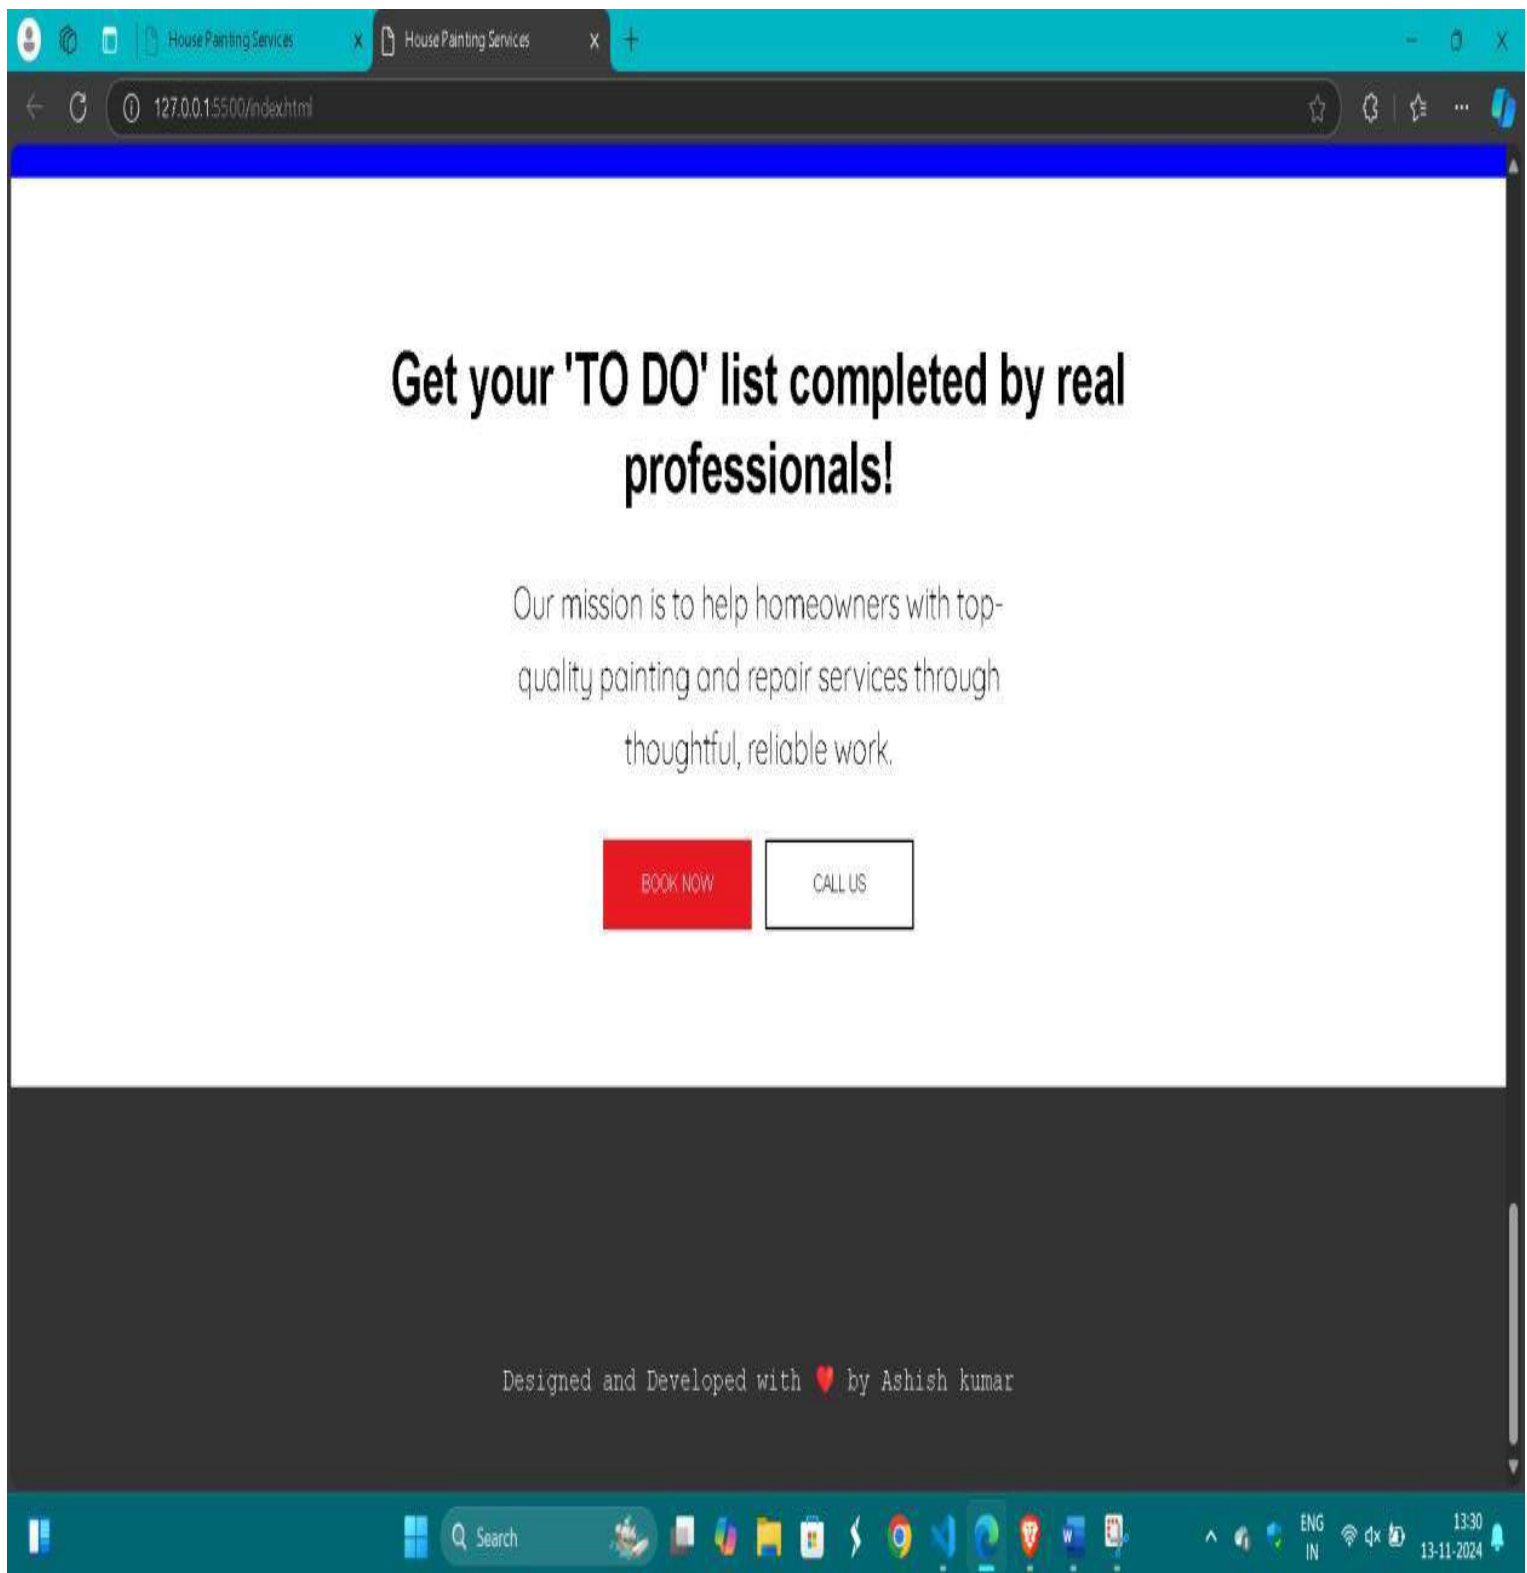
House Painting Services
House Painting Services

127.0.0.1:5500/index.html

Get your 'TO DO' list completed by real professionals!

Our mission is to help homeowners with top-quality painting and repair services through thoughtful, reliable work.

BOOK NOW
CALL US

Designed and Developed with ❤ by Ashish kumar

Search
ENG
IN
13:30
13-11-2024